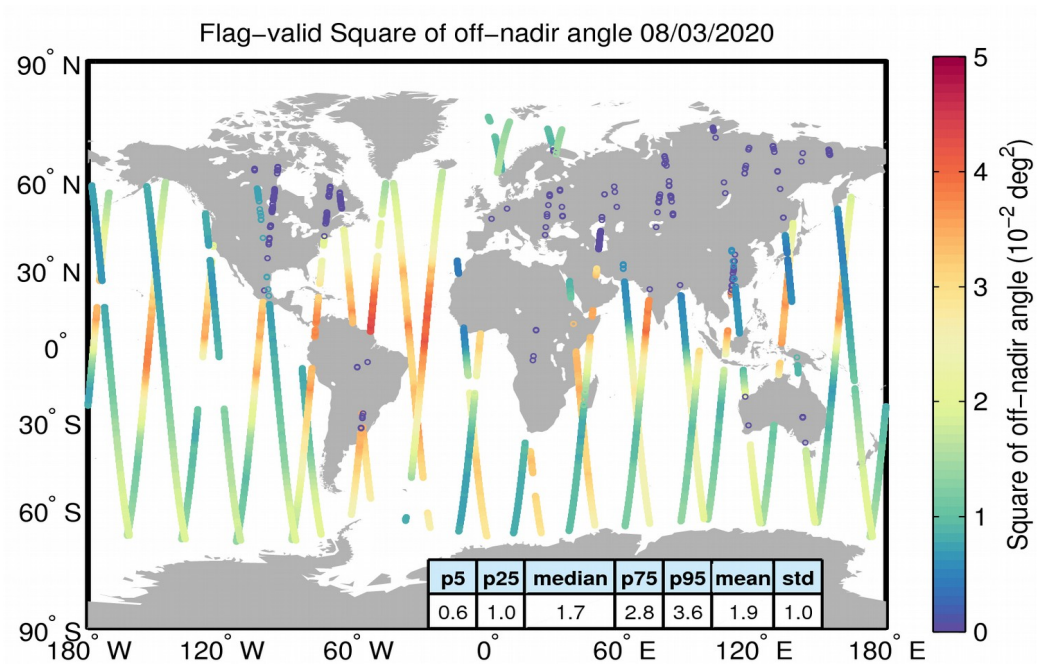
Flag-valid Square of off-nadir angle 08/03/2020

90° N
60° N
30° N
0°
30° S
60° S
90° S

180° W 120° W 60° W 0° 60° E 120° E 180° E

| p5 | p25 | median | p75 | p95 | mean | std |
|---|---|---|---|---|---|---|
| 0.6 | 1.0 | 1.7 | 2.8 | 3.6 | 1.9 | 1.0 |

5
4
3
2
1
0

Square of off-nadir angle ($10^{-2}$ $deg^2$)